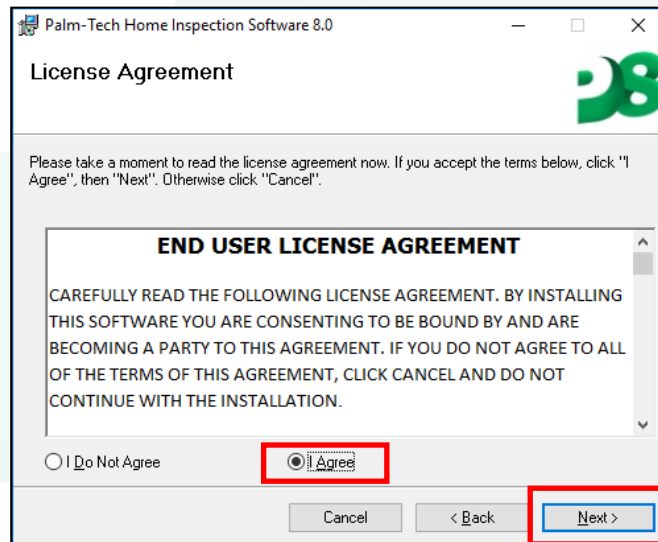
Palm-Tech Home Inspection Software 8.0

License Agreement

Please take a moment to read the license agreement now. If you accept the terms below, click "I Agree", then "Next". Otherwise click "Cancel".

END USER LICENSE AGREEMENT

CAREFULLY READ THE FOLLOWING LICENSE AGREEMENT. BY INSTALLING THIS SOFTWARE YOU ARE CONSENTING TO BE BOUND BY AND ARE BECOMING A PARTY TO THIS AGREEMENT. IF YOU DO NOT AGREE TO ALL OF THE TERMS OF THIS AGREEMENT, CLICK CANCEL AND DO NOT CONTINUE WITH THE INSTALLATION.

I Do Not Agree

I Agree

Cancel

< Back

Next >